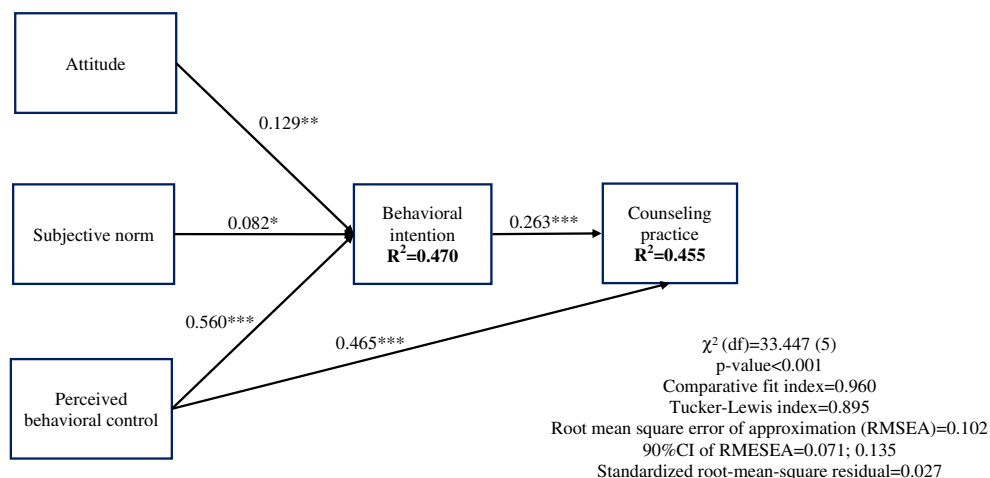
Attitude

0.129**

Subjective norm

0.082*

Behavioral intention
$R^2$=0.470

0.263***

Counseling practice
$R^2$=0.455

0.560***

0.465***

Perceived behavioral control

$\chi^2$ (df)=33.447 (5)
p-value<0.001
Comparative fit index=0.960
Tucker-Lewis index=0.895
Root mean square error of approximation (RMSEA)=0.102
90%CI of RMESEA=0.071; 0.135
Standardized root-mean-square residual=0.027